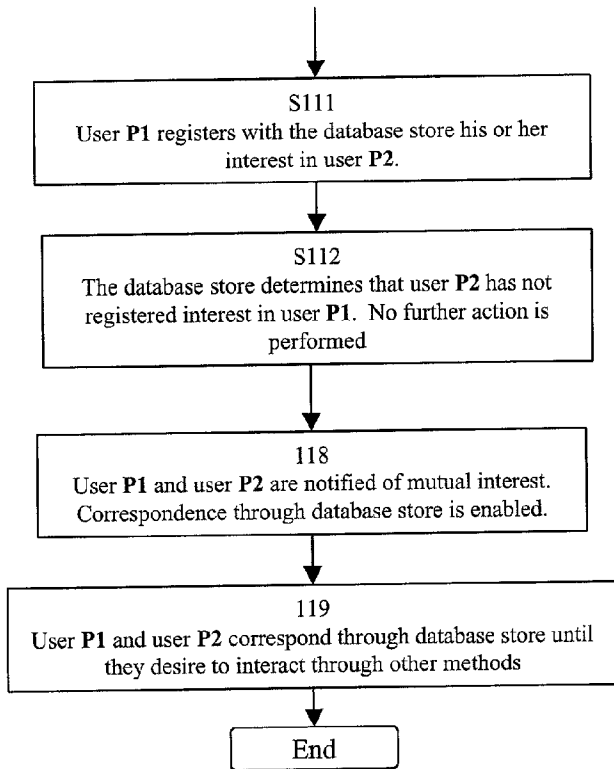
S111
User P1 registers with the database store his or her interest in user P2.

S112
The database store determines that user P2 has not registered interest in user P1. No further action is performed

118
User P1 and user P2 are notified of mutual interest. Correspondence through database store is enabled.

119
User P1 and user P2 correspond through database store until they desire to interact through other methods

End